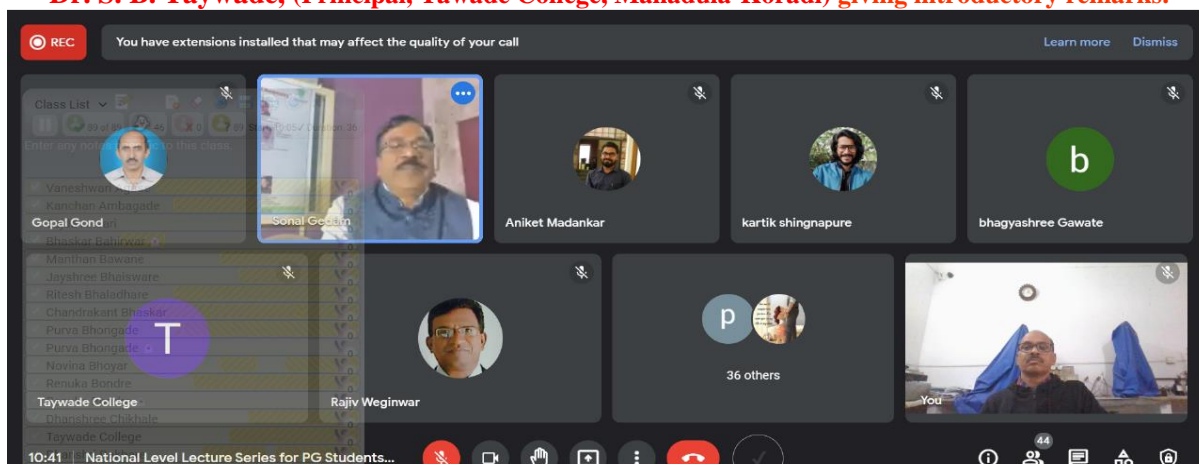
Dr. S. B. Taywade, (Principal, Taywade College, Mahadula-Koradi) giving introductory remarks.

REC

You have extensions installed that may affect the quality of your call

Learn more Dismiss

Class List

Enter any note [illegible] to this class.

Gopal Gond

Sonal Gedam

Aniket Madankar

kartik shingnapure

b

bhagyashree Gawate

Vaneshwari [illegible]
Kanchan Ambagade
Bhaskar Bahekar
Manthan Bawane
Jayshree Bhoisware
Ritesh Bhaladhare
Chandrakant Bhaskar
Purva Bhongade
Purva Bhongade
Novina Bhoyar
Renuka Bondre
Dhanshree Chikhale
Taywade College

T

Taywade College

Rajiv Weginwar

p

36 others

You

10:41 | National Level Lecture Series for PG Students...

44